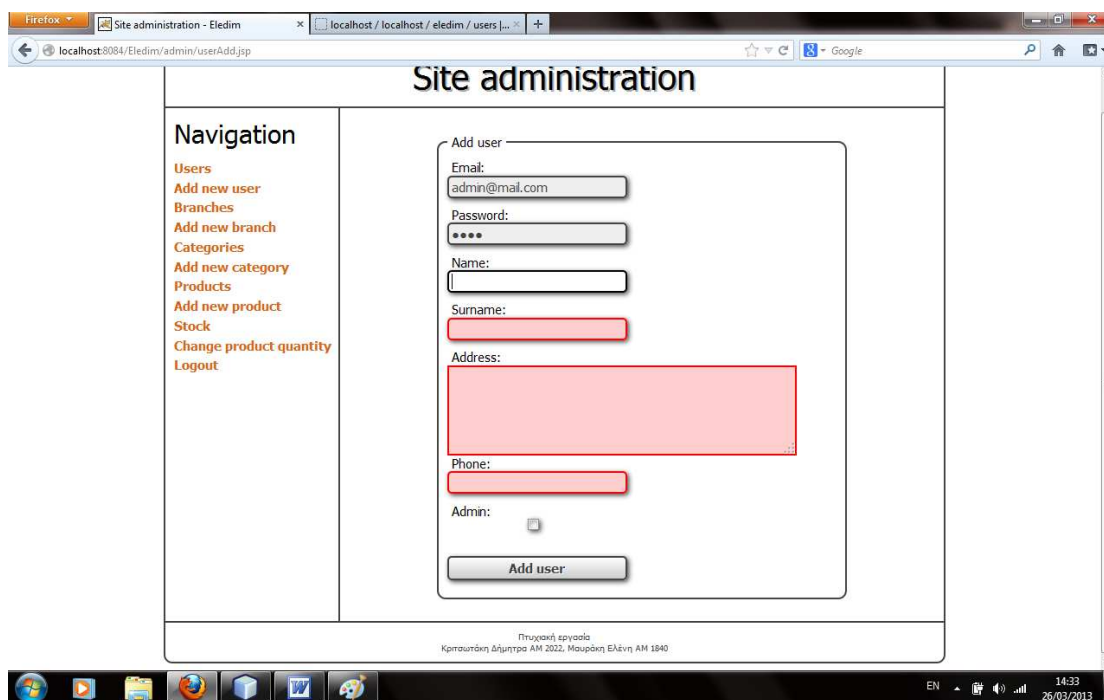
Firefox
Site administration - Eledim
localhost / localhost / eledim / users |...
localhost:8084/Eledim/admin/userAdd.jsp
Google

Site administration

Navigation

Users
Add new user
Branches
Add new branch
Categories
Add new category
Products
Add new product
Stock
Change product quantity
Logout

Add user
Email:
admin@mail.com
Password:
••••
Name:
Surname:
Address:
Phone:
Admin:
Add user

Πτυχιακή εργασία
Κριτσωτάκη Δήμητρα ΑΜ 2022, Μαυράκη Ελένη ΑΜ 1840

EN
14:33
26/03/2013